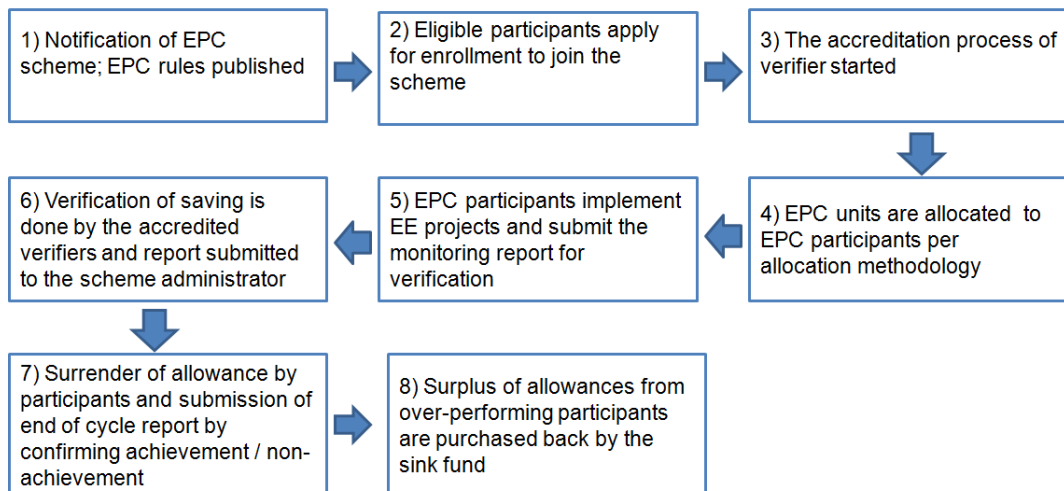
1) Notification of EPC scheme; EPC rules published

2) Eligible participants apply for enrollment to join the scheme

3) The accreditation process of verifier started

4) EPC units are allocated to EPC participants per allocation methodology

5) EPC participants implement EE projects and submit the monitoring report for verification

6) Verification of saving is done by the accredited verifiers and report submitted to the scheme administrator

7) Surrender of allowance by participants and submission of end of cycle report by confirming achievement / non-achievement

8) Surplus of allowances from over-performing participants are purchased back by the sink fund